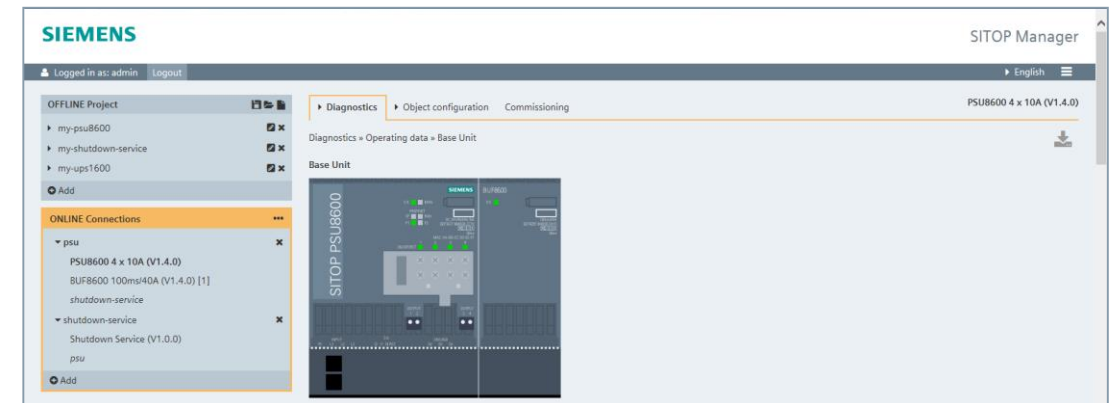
SIEMENS

SITOP Manager

Logged in as: admin Logout

English

OFFLINE Project

my-psu8600

my-shutdown-service

my-ups1600

Add

ONLINE Connections

psu

PSU8600 4 x 10A (V1.4.0)

BUF8600 100ms/40A (V1.4.0) [1]

shutdown-service

shutdown-service

Shutdown Service (V1.0.0)

psu

Add

Diagnostics

Object configuration

Commissioning

PSU8600 4 x 10A (V1.4.0)

Diagnostics » Operating data » Base Unit

Base Unit

SITOP PSU8600

SIEMENS

BUF8600